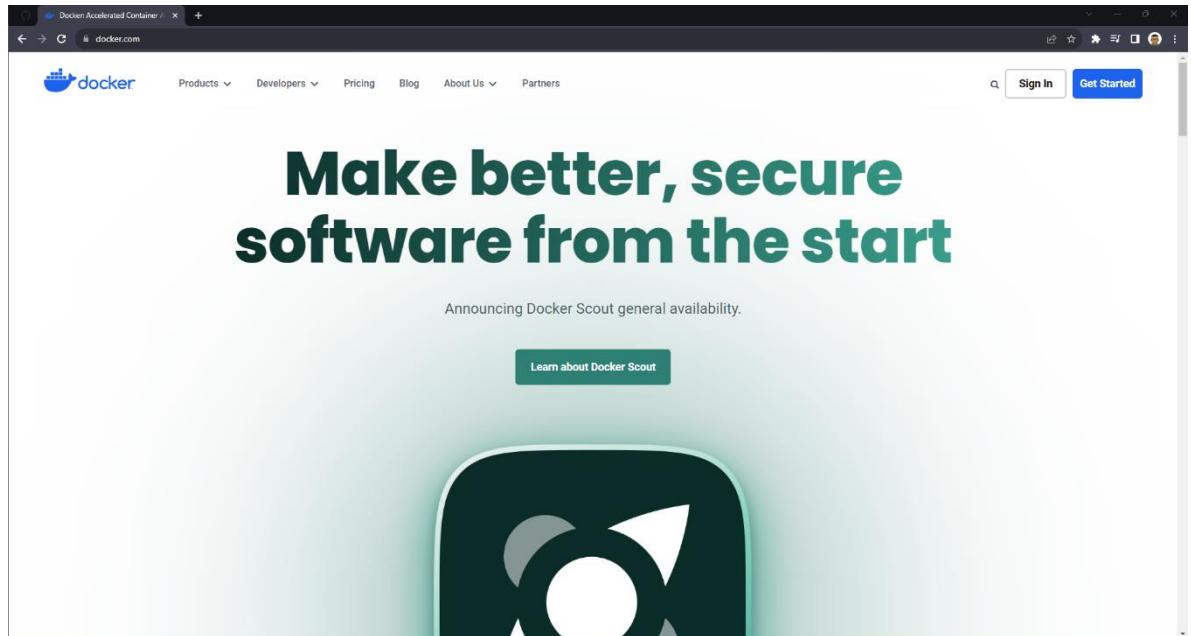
Docker: Accelerated Container A ×

docker.com

docker

Products

Developers

Pricing

Blog

About Us

Partners

Sign In

Get Started

Make better, secure software from the start

Announcing Docker Scout general availability.

Learn about Docker Scout